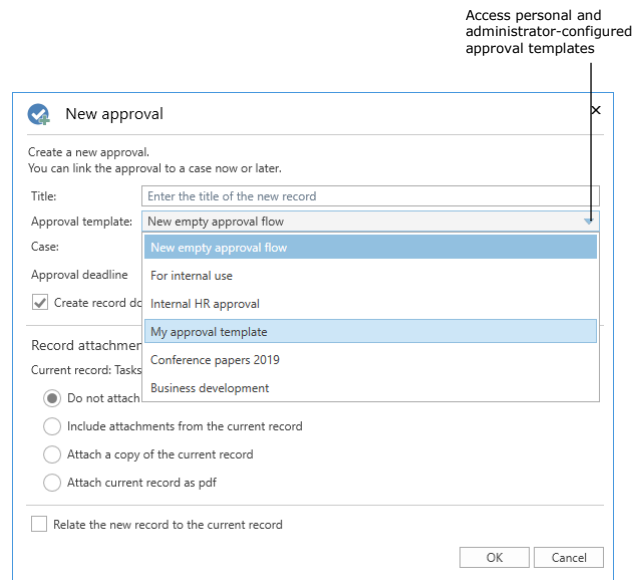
Access personal and administrator-configured approval templates

New approval

×

Create a new approval.
You can link the approval to a case now or later.

Title: Enter the title of the new record

Approval template: New empty approval flow

Case:

Approval deadline

Create record do

New empty approval flow
For internal use
Internal HR approval
My approval template
Conference papers 2019
Business development

Record attachmen

Current record: Tasks

Do not attach

Include attachments from the current record

Attach a copy of the current record

Attach current record as pdf

Relate the new record to the current record

OK

Cancel